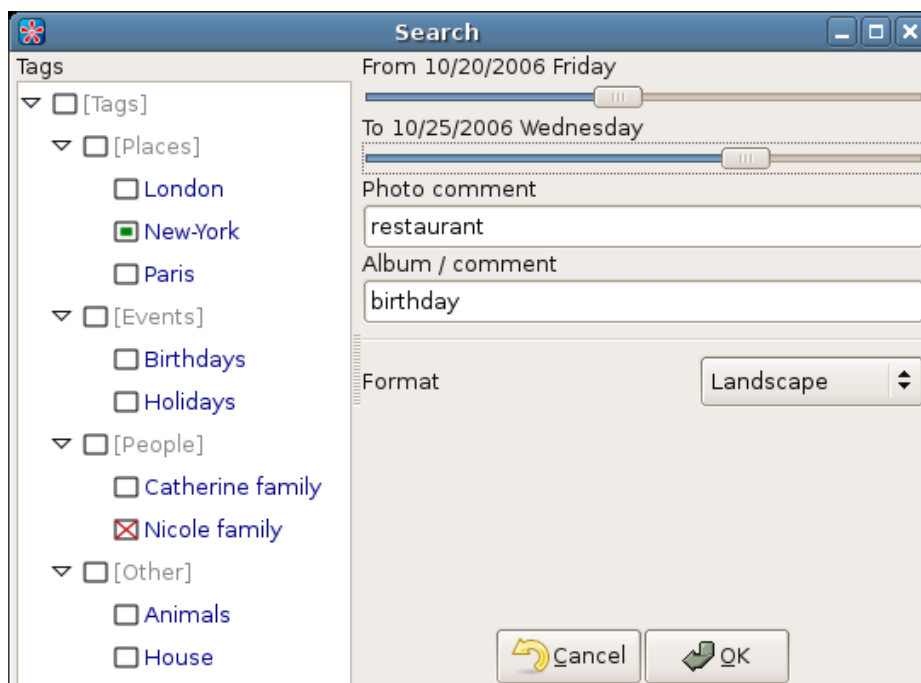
Search

Tags

[Tags]

[Places]

London

New-York

Paris

[Events]

Birthdays

Holidays

[People]

Catherine family

Nicole family

[Other]

Animals

House

From 10/20/2006 Friday

To 10/25/2006 Wednesday

Photo comment

restaurant

Album / comment

birthday

Format

Landscape

Cancel

OK